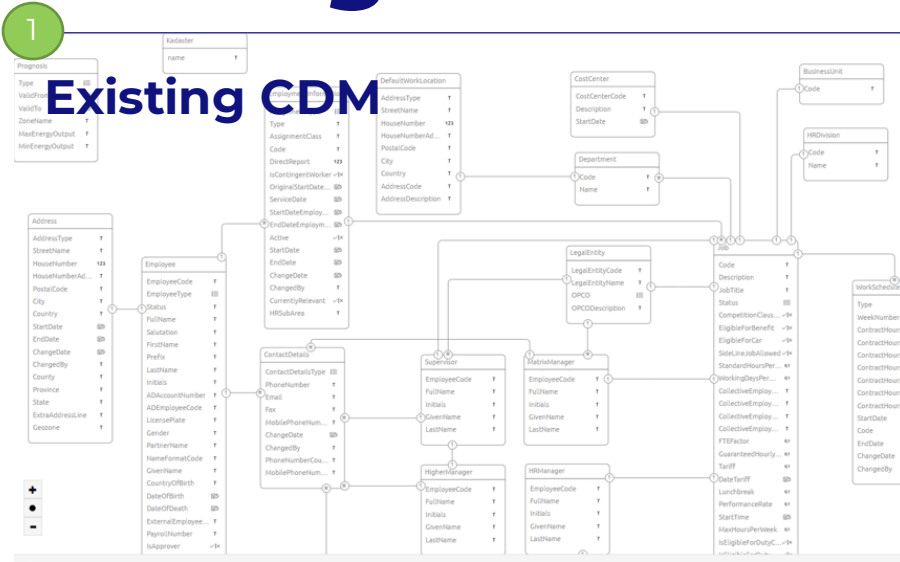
1

Existing CDM

Prognosis
Type
ValidFrom
ValidTo
ZoneName
MaxEnergyOutput
MinEnergyOutput

Kadaster
name

EmploymentInformation
Type
AssignmentClass
Code
DirectReport
IsContingentWorker
OriginalStartDate...
ServiceDate
StartDateEmploy...
EndDateEmploym...
Active
StartDate
EndDate
ChangeDate
ChangedBy
CurrentlyRelevant
HRSubArea

DefaultWorkLocation
AddressType
StreetName
HouseNumber
HouseNumberAd...
PostalCode
City
Country
AddressCode
AddressDescription

CostCenter
CostCenterCode
Description
StartDate

Department
Code
Name

BusinessUnit
Code

HRDivision
Code
Name

Address
AddressType
StreetName
HouseNumber
HouseNumberAd...
PostalCode
City
Country
StartDate
EndDate
ChangeDate
ChangedBy
County
Province
State
ExtraAddressLine
Geozone

Employee
EmployeeCode
EmployeeType
Status
FullName
Salutation
FirstName
Prefix
LastName
Initials
ADAccountNumber
ADEmployeeCode
LicensePlate
Gender
PartnerName
NameFormatCode
GivenName
CountryOfBirth
DateOfBirth
DateOfDeath
ExternalEmployee...
PayrollNumber
IsApprover

ContactDetails
ContactDetailsType
PhoneNumber
Email
Fax
MobilePhoneNum...
ChangeDate
ChangedBy
PhoneNumberCou...
MobilePhoneNum...

LegalEntity
LegalEntityCode
LegalEntityName
OPCO
OPCODescription

Supervisor
EmployeeCode
FullName
Initials
GivenName
LastName

MatrixManager
EmployeeCode
FullName
Initials
GivenName
LastName

HigherManager
EmployeeCode
FullName
Initials
GivenName
LastName

HRManager
EmployeeCode
FullName
Initials
GivenName
LastName

Job
Code
Description
JobTitle
Status
CompetitionClass...
EligibleForBenefit
EligibleForCar
SideLineJobAllowed
StandardHoursPer...
WorkingDaysPer...
CollectiveEmploy...
CollectiveEmploy...
CollectiveEmploy...
CollectiveEmploy...
FTEFactor
GuaranteedHourly...
Tariff
DateTariff
Lunchbreak
PerformanceRate
StartTime
MaxHoursPerWeek
IsEligibleForDutyC...

WorkSchedule
Type
WeekNumber
ContractHour
ContractHour
ContractHour
ContractHour
ContractHour
ContractHour
ContractHour
StartDate
Code
EndDate
ChangeDate
ChangedBy

+
●
-